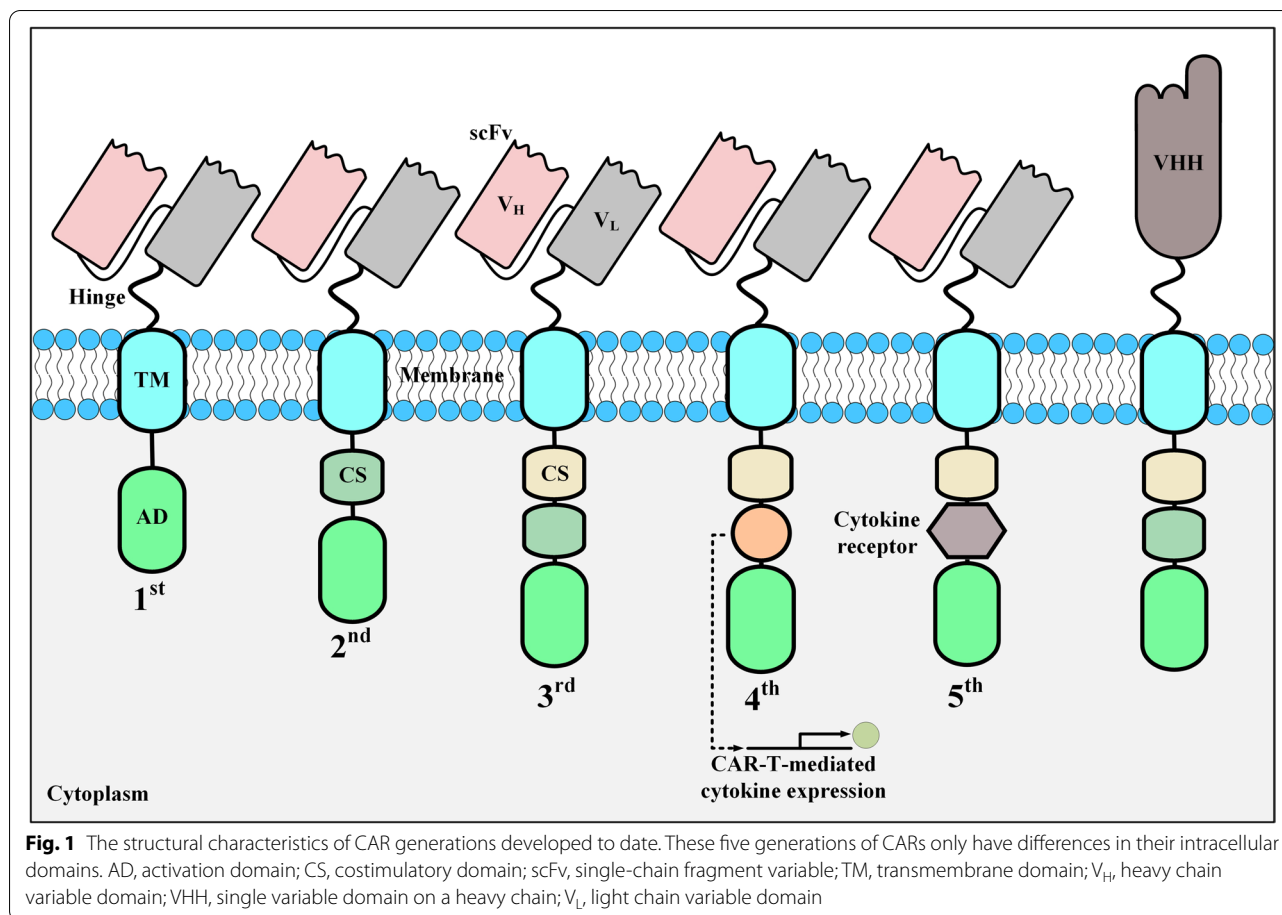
scFv

$V_H$

$V_L$

VHH

Hinge

TM

Membrane

AD

CS

CS

Cytokine receptor

$1^{st}$

$2^{nd}$

$3^{rd}$

$4^{th}$

$5^{th}$

CAR-T-mediated cytokine expression

Cytoplasm

**Fig. 1** The structural characteristics of CAR generations developed to date. These five generations of CARs only have differences in their intracellular domains. AD, activation domain; CS, costimulatory domain; scFv, single-chain fragment variable; TM, transmembrane domain; $V_H$, heavy chain variable domain; VHH, single variable domain on a heavy chain; $V_L$, light chain variable domain